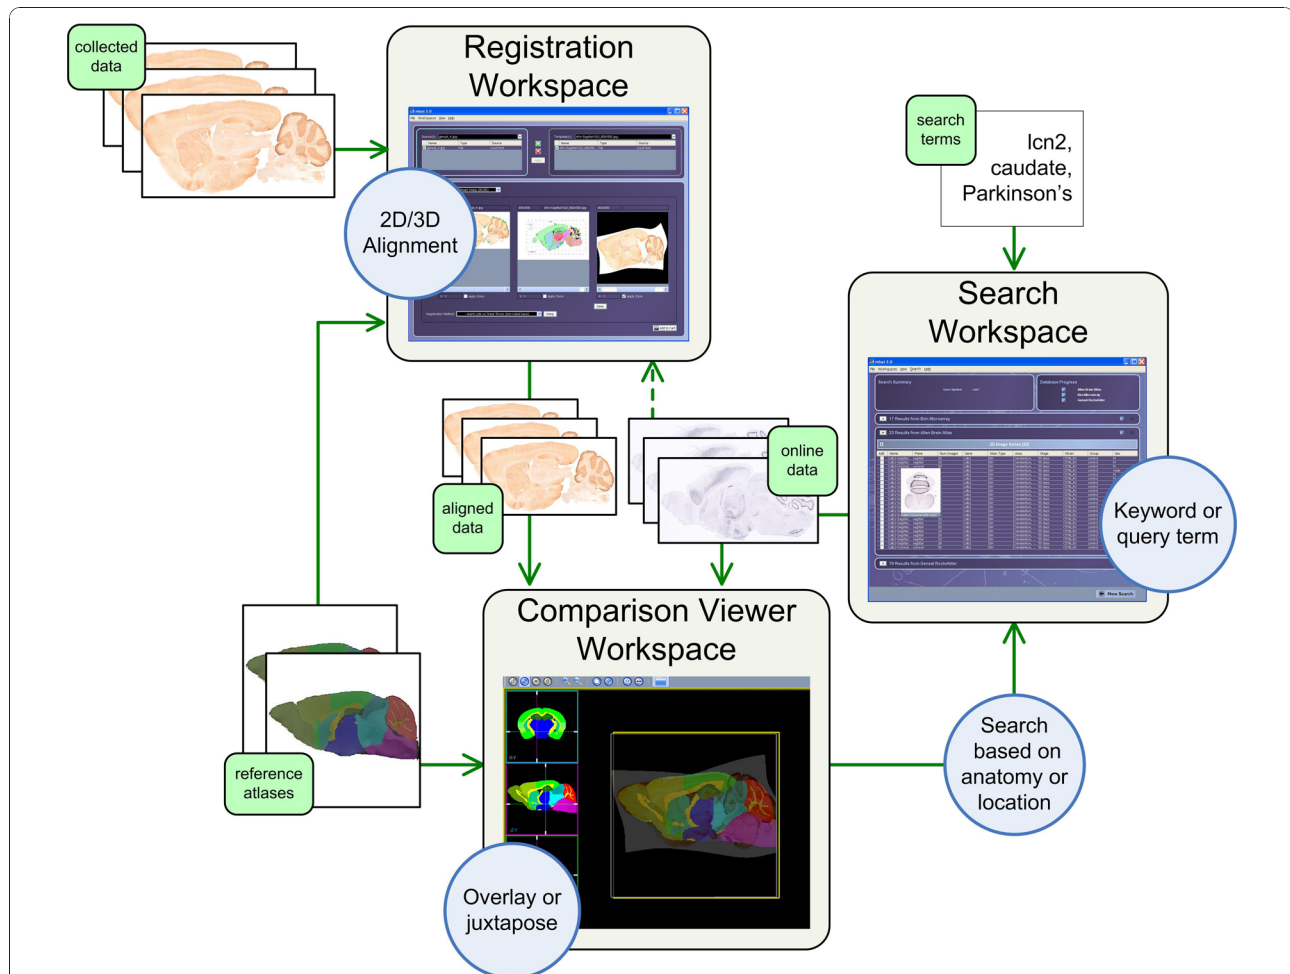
collected data

Registration Workspace

2D/3D Alignment

search terms

lcn2, caudate, Parkinson's

Search Workspace

Keyword or query term

aligned data

online data

Comparison Viewer Workspace

reference atlases

Search based on anatomy or location

Overlay or juxtapose